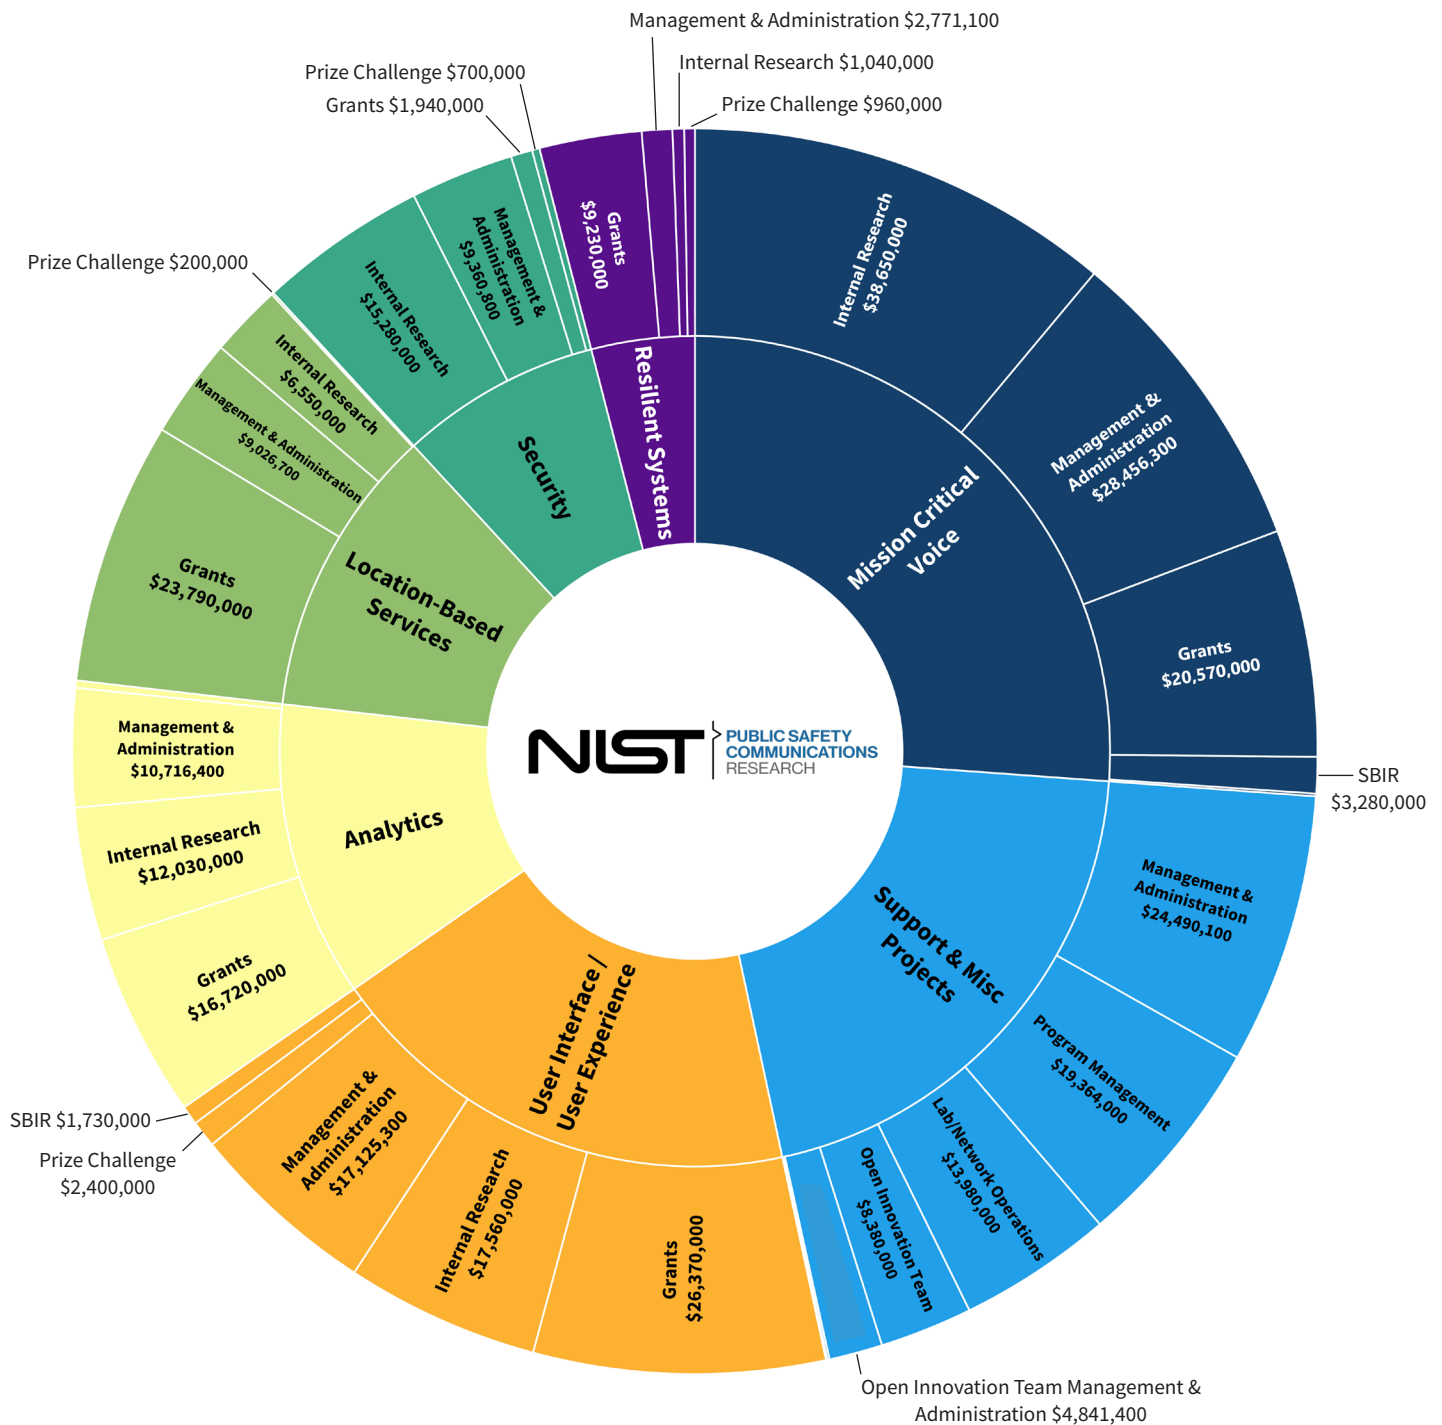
Management & Administration $2,771,100
Internal Research $1,040,000
Prize Challenge $960,000
Prize Challenge $700,000
Grants $1,940,000
Prize Challenge $200,000

Grants $9,230,000
Resilient Systems
Internal Research $38,650,000
Management & Administration $28,456,300
Grants $20,570,000
Mission Critical Voice
SBIR $3,280,000

Management & Administration $9,360,800
Internal Research $15,280,000
Security

Internal Research $6,550,000
Management & Administration $9,026,700
Grants $23,790,000
Location-Based Services

NIST PUBLIC SAFETY COMMUNICATIONS RESEARCH

Management & Administration $10,716,400
Internal Research $12,030,000
Grants $16,720,000
Analytics

SBIR $1,730,000
Prize Challenge $2,400,000
Management & Administration $17,125,300
Internal Research $17,560,000
Grants $26,370,000
User Interface / User Experience

Management & Administration $24,490,100
Program Management $19,364,000
Lab/Network Operations $13,980,000
Open Innovation Team $8,380,000
Support & Misc Projects
Open Innovation Team Management & Administration $4,841,400